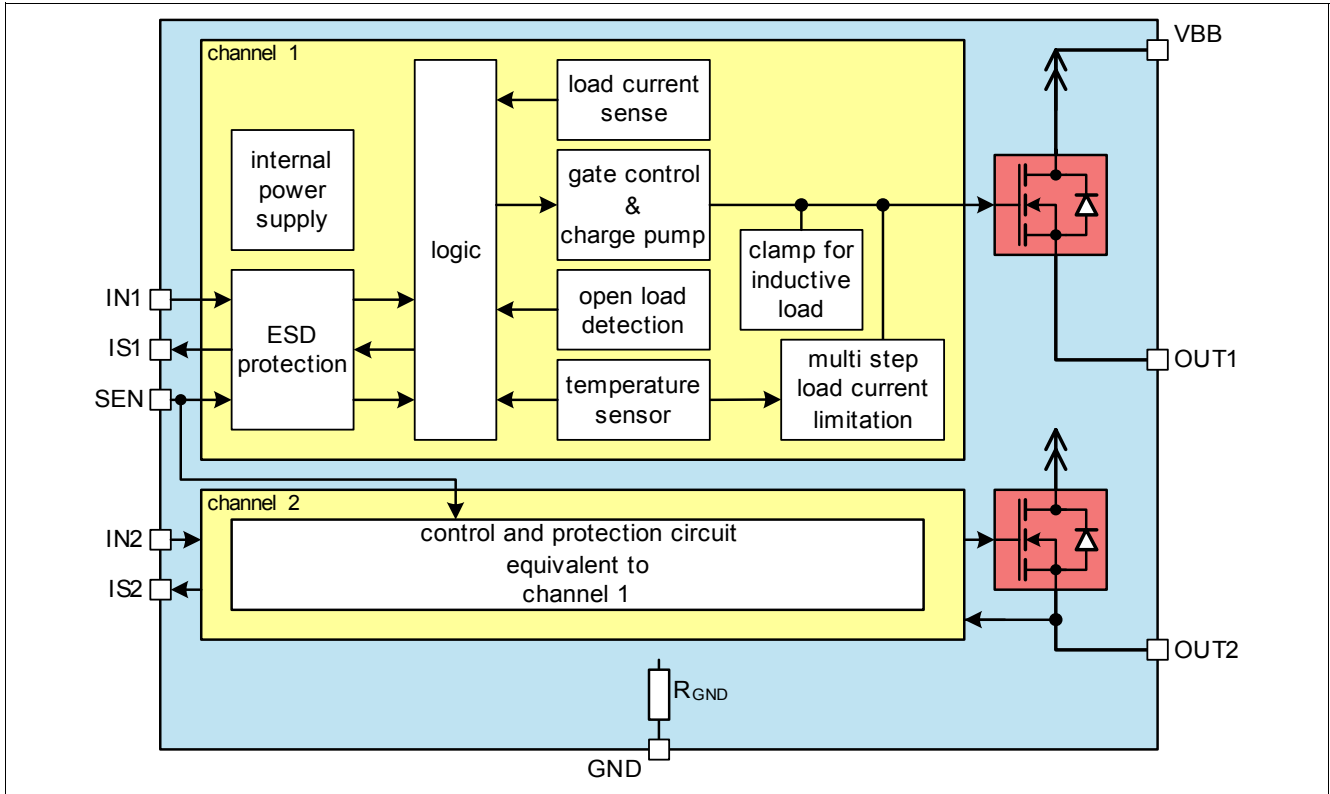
channel 1

internal power supply

IN1

IS1

SEN

ESD protection

logic

load current sense

gate control & charge pump

open load detection

temperature sensor

clamp for inductive load

multi step load current limitation

VBB

OUT1

channel 2

IN2

IS2

control and protection circuit equivalent to channel 1

OUT2

$R_{GND}$

GND